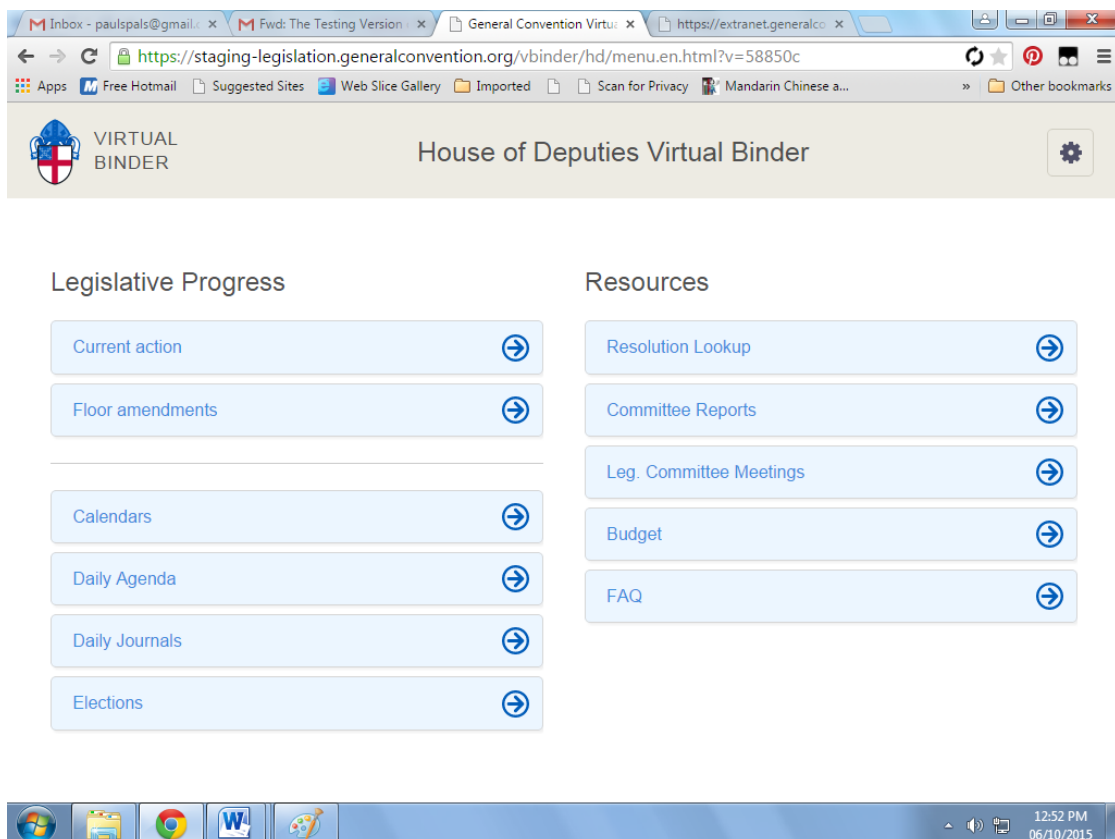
Inbox - paulspals@gmail. ×
Fwd: The Testing Version ×
General Convention Virtu ×
https://extranet.generalco ×

https://staging-legislation.generalconvention.org/vbinder/hd/menu.en.html?v=58850c

Apps  Free Hotmail  Suggested Sites  Web Slice Gallery  Imported  Scan for Privacy  Mandarin Chinese a...  »  Other bookmarks

VIRTUAL BINDER

House of Deputies Virtual Binder

Legislative Progress

Current action

Floor amendments

Calendars

Daily Agenda

Daily Journals

Elections

Resources

Resolution Lookup

Committee Reports

Leg. Committee Meetings

Budget

FAQ

12:52 PM
06/10/2015